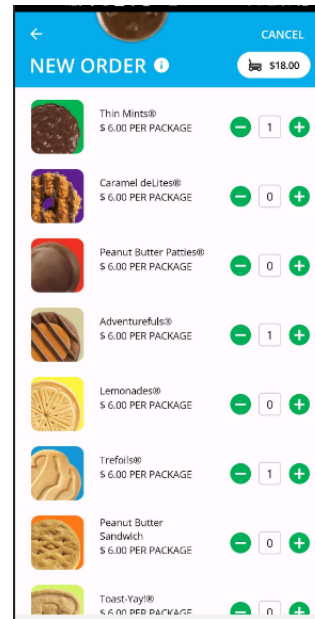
CANCEL

NEW ORDER

$18.00

Thin Mints®
$ 6.00 PER PACKAGE
1

Caramel deLites®
$ 6.00 PER PACKAGE
0

Peanut Butter Patties®
$ 6.00 PER PACKAGE
0

Adventurefuls®
$ 6.00 PER PACKAGE
1

Lemonades®
$ 6.00 PER PACKAGE
0

Trefoils®
$ 6.00 PER PACKAGE
1

Peanut Butter Sandwich
$ 6.00 PER PACKAGE
0

Toast-Yay!®
$ 6.00 PER PACKAGE
0